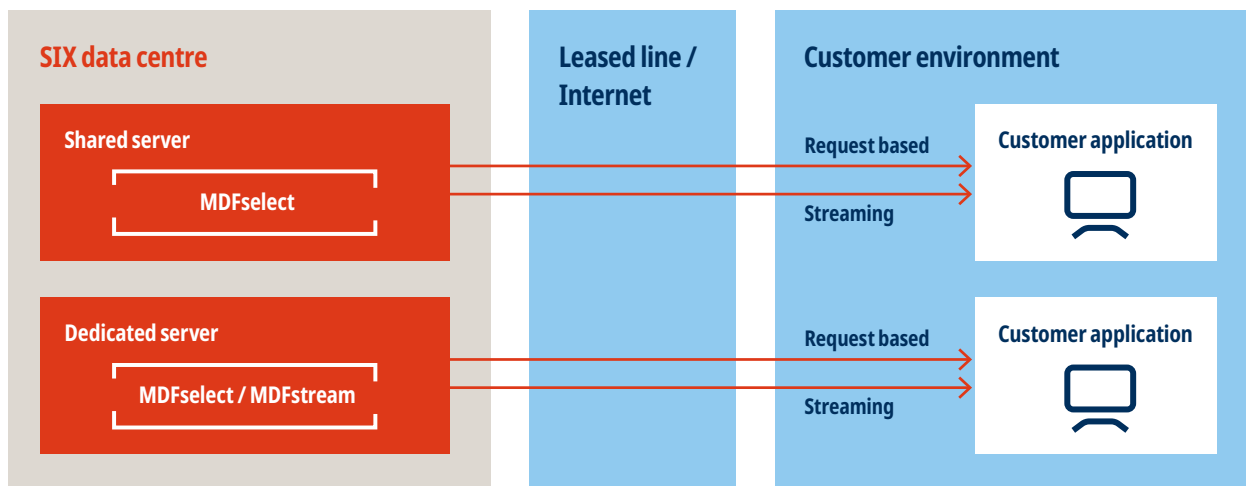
SIX data centre

Shared server

MDFselect

Dedicated server

MDFselect / MDFstream

Leased line / Internet

Customer environment

Request based

Streaming

Customer application

Request based

Streaming

Customer application